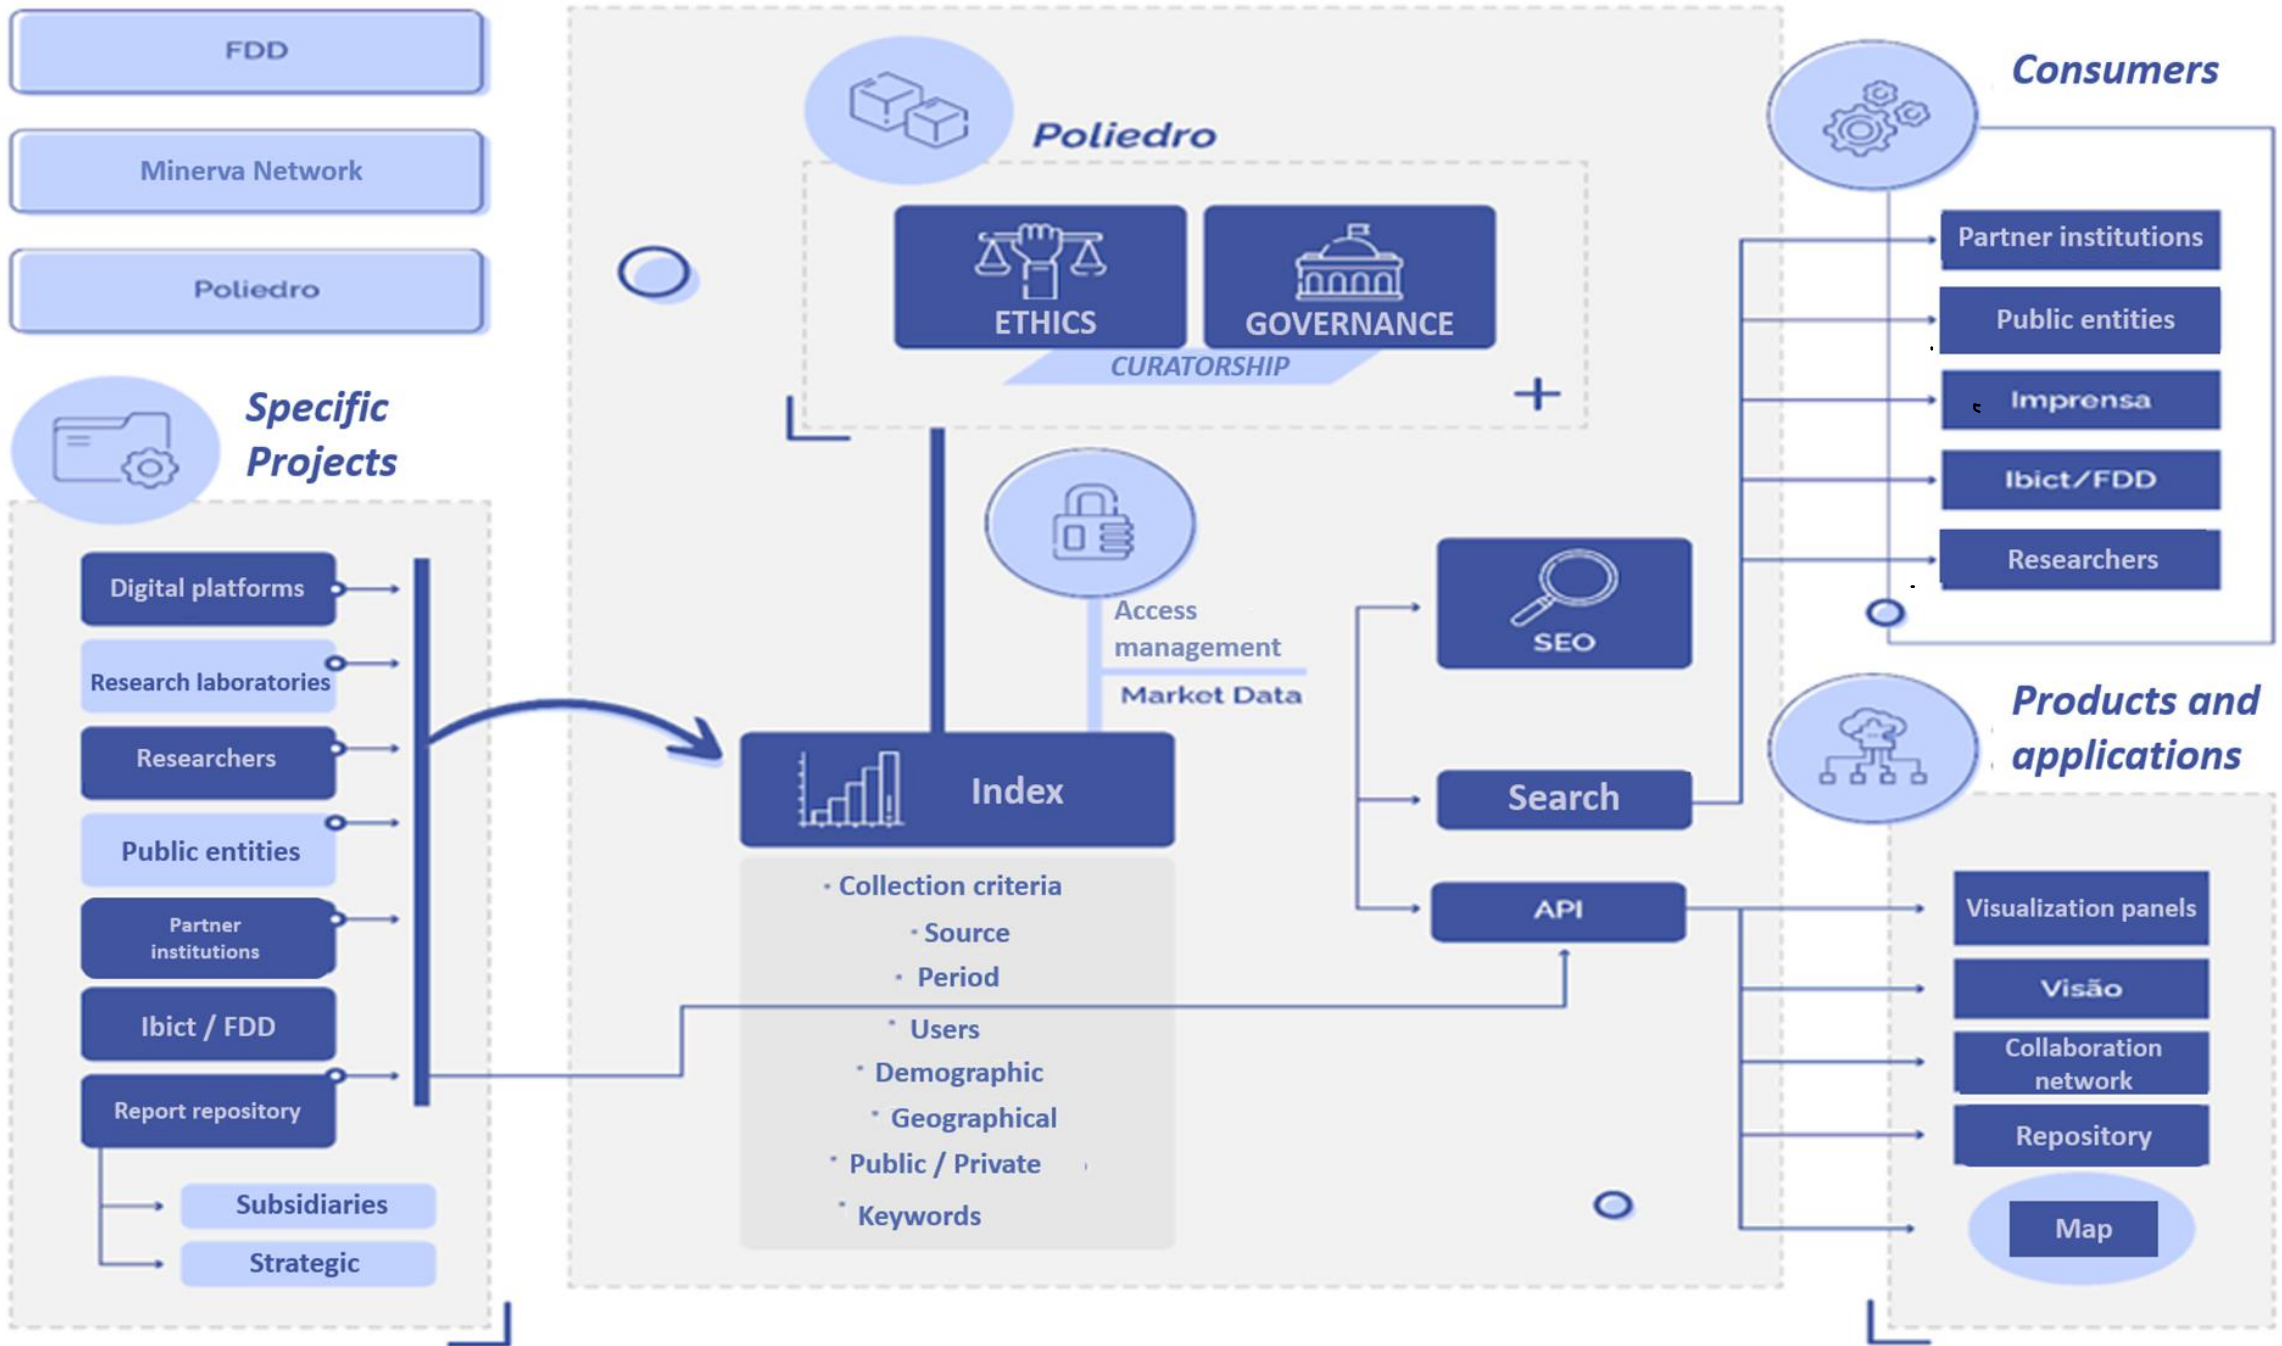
FDD

Minerva Network

Poliedro

Specific Projects

Digital platforms

Research laboratories

Researchers

Public entities

Partner institutions

Ibict / FDD

Report repository

Subsidiaries

Strategic

Poliedro

ETHICS

GOVERNANCE

CURATORSHIP

Access management

Market Data

Index

Collection criteria
Source
Period
Users
Demographic
Geographical
Public / Private
Keywords

SEO

Search

API

Consumers

Partner institutions

Public entities

Imprensa

Ibict/FDD

Researchers

Products and applications

Visualization panels

Visão

Collaboration network

Repository

Map